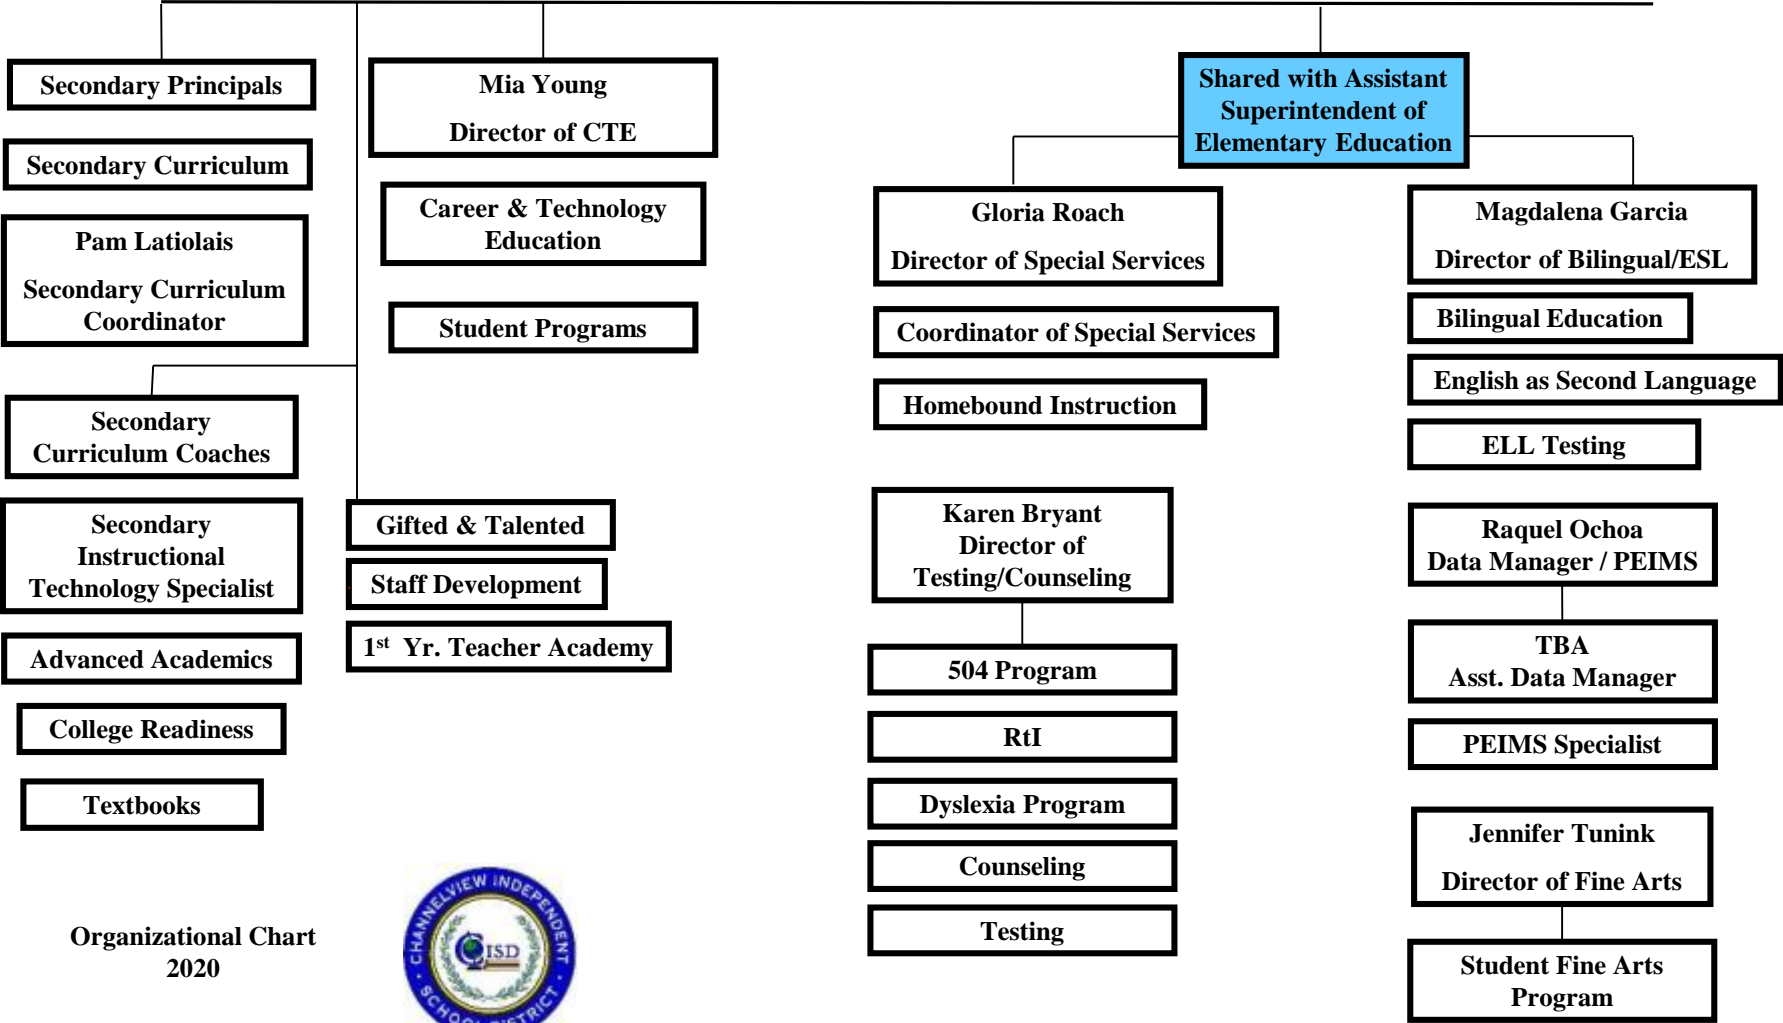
Secondary Principals

Secondary Curriculum

Pam Latiolais

Secondary Curriculum Coordinator

Secondary Curriculum Coaches

Secondary Instructional Technology Specialist

Advanced Academics

College Readiness

Textbooks

Mia Young

Director of CTE

Career & Technology Education

Student Programs

Gifted & Talented

Staff Development

1$^{st}$ Yr. Teacher Academy

Shared with Assistant Superintendent of Elementary Education

Gloria Roach

Director of Special Services

Coordinator of Special Services

Homebound Instruction

Karen Bryant Director of Testing/Counseling

504 Program

RtI

Dyslexia Program

Counseling

Testing

Magdalena Garcia

Director of Bilingual/ESL

Bilingual Education

English as Second Language

ELL Testing

Raquel Ochoa Data Manager / PEIMS

TBA Asst. Data Manager

PEIMS Specialist

Jennifer Tunink

Director of Fine Arts

Student Fine Arts Program

Organizational Chart 2020

CHANNELVIEW INDEPENDENT SCHOOL DISTRICT

CISD